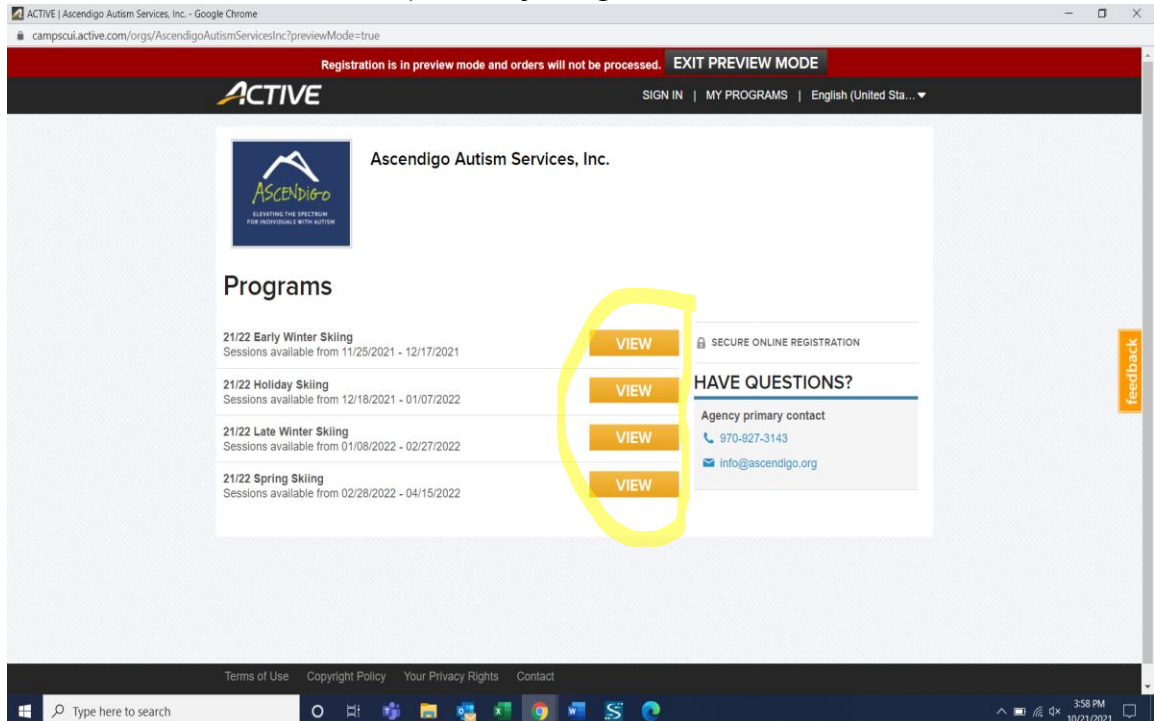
ACTIVE | Ascendigo Autism Services, Inc. - Google Chrome

campscui.active.com/orgs/AscendigoAutismServicesInc?previewMode=true

Registration is in preview mode and orders will not be processed. EXIT PREVIEW MODE

ACTIVE

SIGN IN | MY PROGRAMS | English (United Sta...

ASCENDIGO
ELEVATING THE SPECTRUM FOR INDIVIDUALS WITH AUTISM

Ascendigo Autism Services, Inc.

Programs

21/22 Early Winter Skiing
Sessions available from 11/25/2021 - 12/17/2021
VIEW

21/22 Holiday Skiing
Sessions available from 12/18/2021 - 01/07/2022
VIEW

21/22 Late Winter Skiing
Sessions available from 01/08/2022 - 02/27/2022
VIEW

21/22 Spring Skiing
Sessions available from 02/28/2022 - 04/15/2022
VIEW

SECURE ONLINE REGISTRATION

HAVE QUESTIONS?

Agency primary contact

970-927-3143

info@ascendigo.org

feedback

Terms of Use Copyright Policy Your Privacy Rights Contact

Type here to search

3:58 PM
10/21/2021